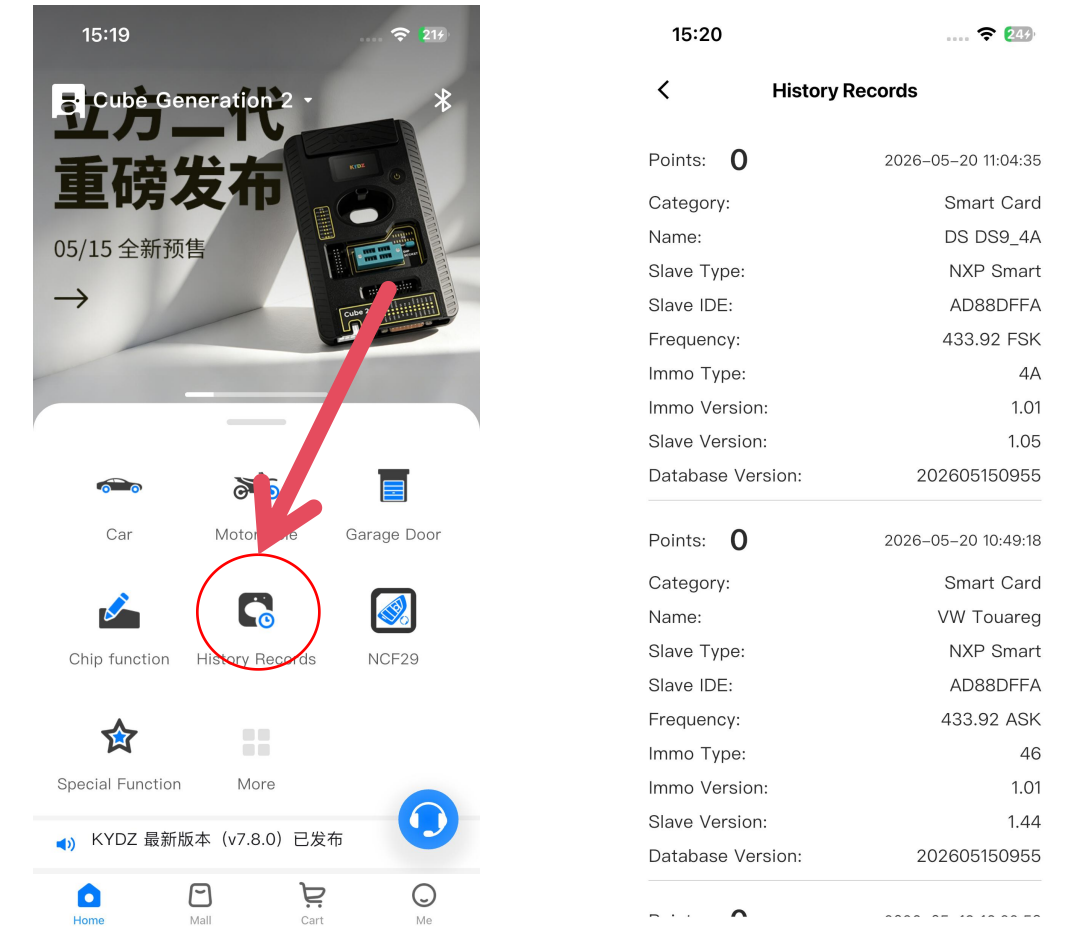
15:19

21

Cube Generation 2

立方二代
重磅发布

05/15 全新预售

→

KYDZ

Cube 2

Car

Moto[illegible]le

Garage Door

Chip function

History Records

NCF29

Special Function

More

KYDZ 最新版本（v7.8.0）已发布

Home

Mall

Cart

Me

15:20

24

History Records

Points: 0 2026-05-20 11:04:35

| | |
|---|---|
| Category: | Smart Card |
| Name: | DS DS9_4A |
| Slave Type: | NXP Smart |
| Slave IDE: | AD88DFFA |
| Frequency: | 433.92 FSK |
| Immo Type: | 4A |
| Immo Version: | 1.01 |
| Slave Version: | 1.05 |
| Database Version: | 202605150955 |

Points: 0 2026-05-20 10:49:18

| | |
|---|---|
| Category: | Smart Card |
| Name: | VW Touareg |
| Slave Type: | NXP Smart |
| Slave IDE: | AD88DFFA |
| Frequency: | 433.92 ASK |
| Immo Type: | 46 |
| Immo Version: | 1.01 |
| Slave Version: | 1.44 |
| Database Version: | 202605150955 |

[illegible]